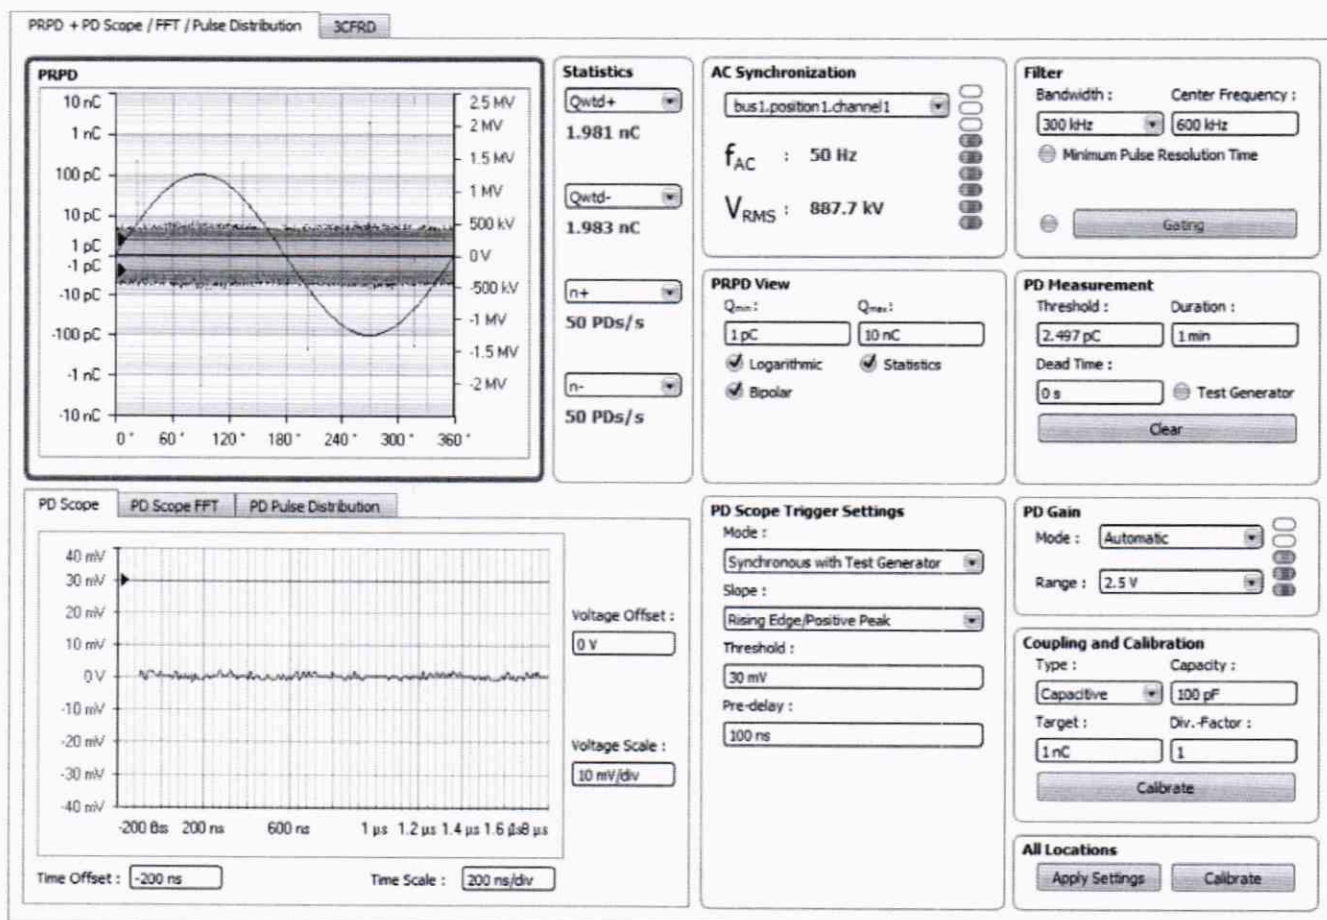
PRPD + PD Scope / FFT / Pulse Distribution
3CFRD

PRPD
10 nC
1 nC
100 pC
10 pC
1 pC
-1 pC
-10 pC
-100 pC
-1 nC
-10 nC
2.5 MV
2 MV
1.5 MV
1 MV
500 kV
0 V
-500 kV
-1 MV
-1.5 MV
-2 MV
0° 60° 120° 180° 240° 300° 360°

Statistics
Qwtd+
1.981 nC
Qwtd-
1.983 nC
n+
50 PDs/s
n-
50 PDs/s

AC Synchronization
bus1.position1.channel1
$f_{AC}$ : 50 Hz
$V_{RMS}$ : 887.7 kV

Filter
Bandwidth :
Center Frequency :
300 kHz
600 kHz
Minimum Pulse Resolution Time
Gating

PRPD View
$Q_{min}$ :
$Q_{max}$ :
1 pC
10 nC
Logarithmic
Statistics
Bipolar

PD Measurement
Threshold :
Duration :
2.497 pC
1 min
Dead Time :
0 s
Test Generator
Clear

PD Scope
PD Scope FFT
PD Pulse Distribution
40 mV
30 mV
20 mV
10 mV
0 V
-10 mV
-20 mV
-30 mV
-40 mV
-200 0s 200 ns 600 ns 1 µs 1.2 µs 1.4 µs 1.6 µs8 µs
Voltage Offset :
0 V
Voltage Scale :
10 mV/div
Time Offset : -200 ns
Time Scale : 200 ns/div

PD Scope Trigger Settings
Mode :
Synchronous with Test Generator
Slope :
Rising Edge/Positive Peak
Threshold :
30 mV
Pre-delay :
100 ns

PD Gain
Mode : Automatic
Range : 2.5 V

Coupling and Calibration
Type :
Capacity :
Capacitive
100 pF
Target :
Div.-Factor :
1 nC
1
Calibrate

All Locations
Apply Settings
Calibrate